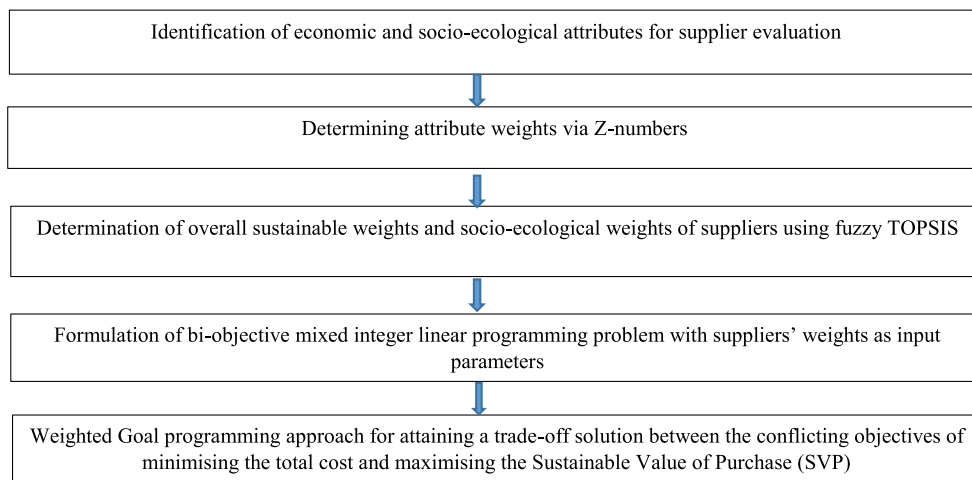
Identification of economic and socio-ecological attributes for supplier evaluation

Determining attribute weights via Z-numbers

Determination of overall sustainable weights and socio-ecological weights of suppliers using fuzzy TOPSIS

Formulation of bi-objective mixed integer linear programming problem with suppliers' weights as input parameters

Weighted Goal programming approach for attaining a trade-off solution between the conflicting objectives of minimising the total cost and maximising the Sustainable Value of Purchase (SVP)